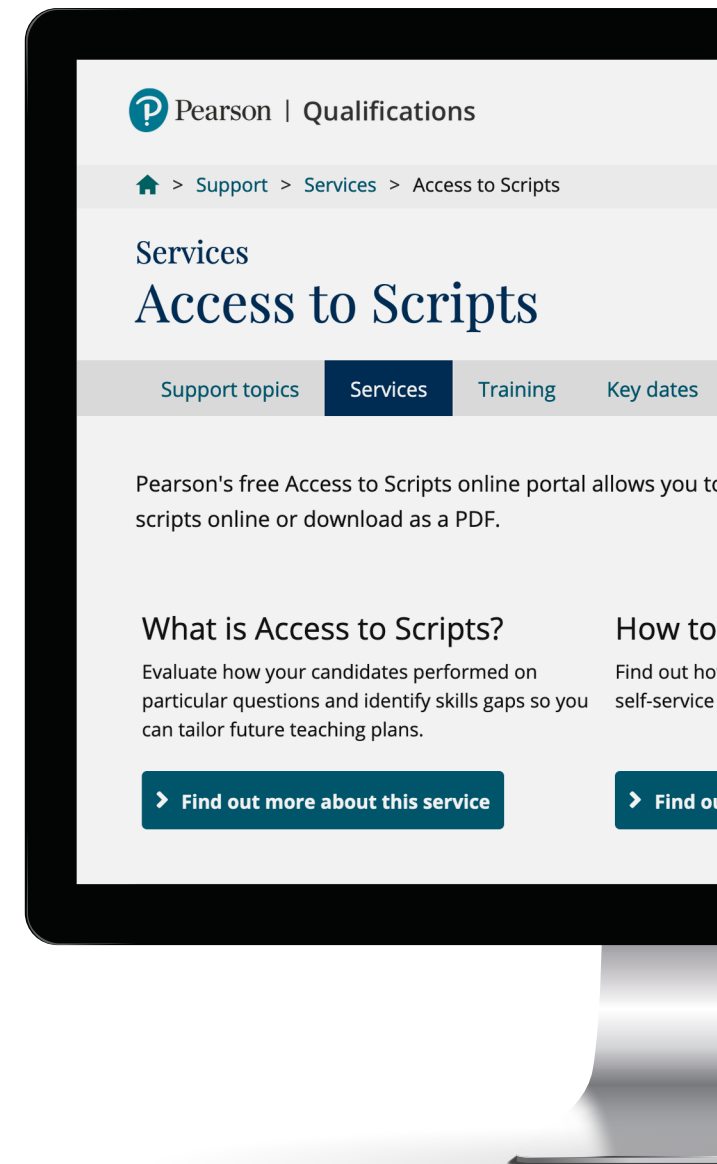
Pearson | Qualifications

> Support > Services > Access to Scripts

Services
Access to Scripts

Support topics Services Training Key dates

Pearson's free Access to Scripts online portal allows you t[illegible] scripts online or download as a PDF.

What is Access to Scripts?

Evaluate how your candidates performed on particular questions and identify skills gaps so you can tailor future teaching plans.

> Find out more about this service

How to

Find out ho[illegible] self-service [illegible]

> Find o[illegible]